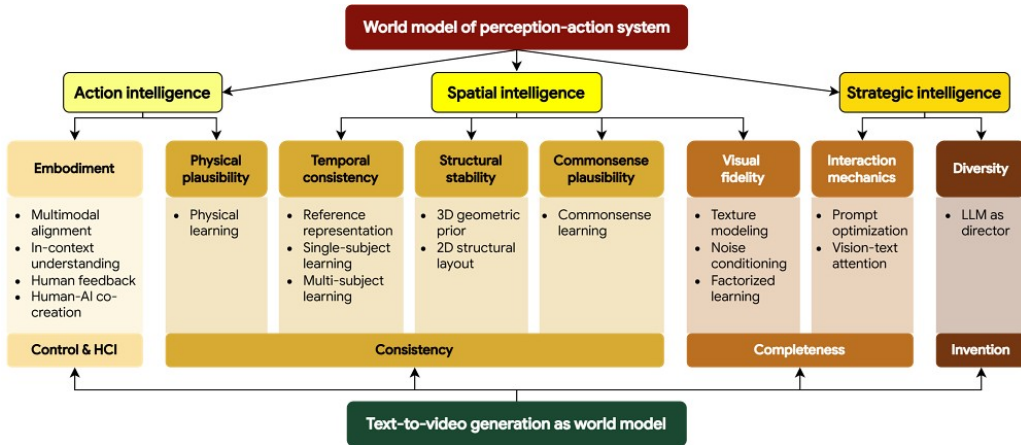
World model of perception-action system

Action intelligence

Spatial intelligence

Strategic intelligence

Embodiment
- Multimodal alignment
- In-context understanding
- Human feedback
- Human-AI co-creation

Physical plausibility
- Physical learning

Temporal consistency
- Reference representation
- Single-subject learning
- Multi-subject learning

Structural stability
- 3D geometric prior
- 2D structural layout

Commonsense plausibility
- Commonsense learning

Visual fidelity
- Texture modeling
- Noise conditioning
- Factorized learning

Interaction mechanics
- Prompt optimization
- Vision-text attention

Diversity
- LLM as director

Control & HCI

Consistency

Completeness

Invention

Text-to-video generation as world model